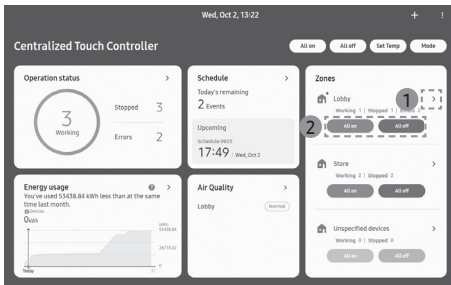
Wed, Oct 2, 13:22

+

Centralized Touch Controller

All on

All off

Set Temp

Mode

Operation status

>

3

Working

Stopped 3

Errors 2

Schedule

>

Today's remaining

2 Events

Upcoming

Schedule 0625

17:49 | Wed, Oct 2

Zones

Lobby

1

>

Working 1 | Stopped 1

2

All on

All off

Store

>

Working 2 | Stopped 2

All on

All off

Energy usage

>

You've used 53438.84 kWh less than at the same time last month.

0kWh

53438.84

26719.42

0

Today

Air Quality

>

Lobby

Normal

Unspecified devices

>

Working 0 | Stopped 0

All on

All off